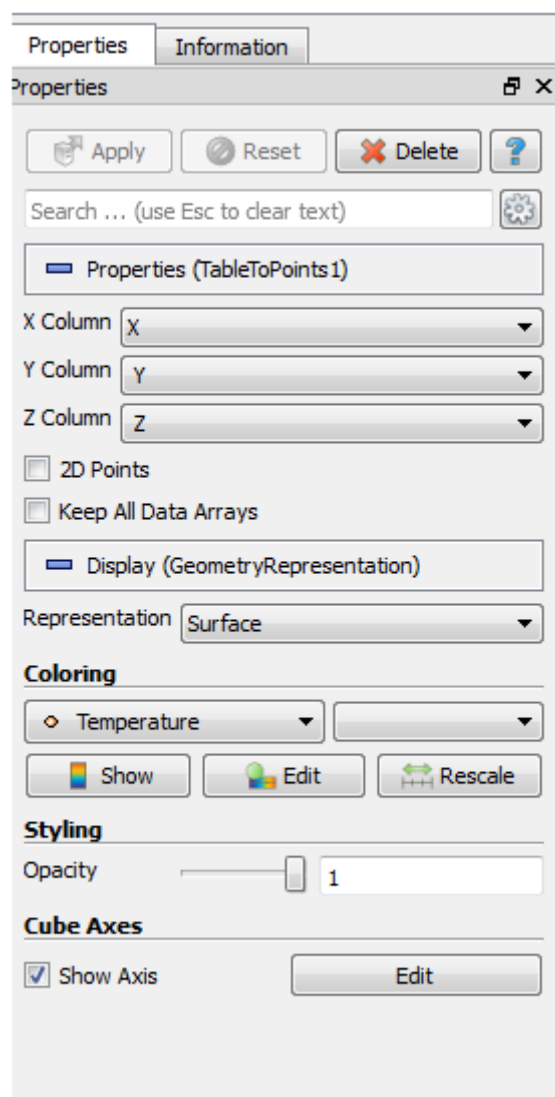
Properties Information

roperties

Apply Reset Delete ?

Search ... (use Esc to clear text)

Properties (TableToPoints1)

X Column X

Y Column Y

Z Column Z

2D Points

Keep All Data Arrays

Display (GeometryRepresentation)

Representation Surface

Coloring

Temperature

Show Edit Rescale

Styling

Opacity 1

Cube Axes

Show Axis Edit